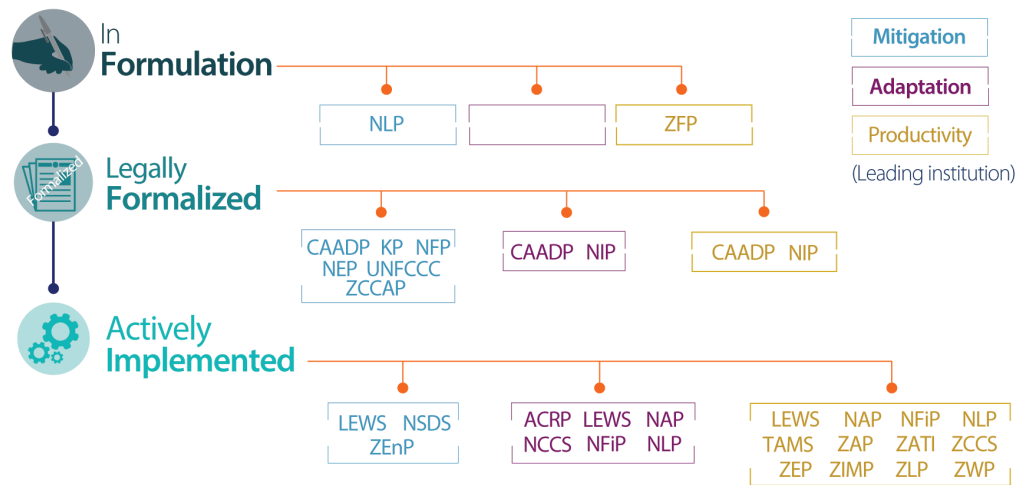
In
Formulation

NLP

ZFP

Mitigation

Adaptation

Productivity

(Leading institution)

Formalized

Legally
Formalized

CAADP KP NFP NEP UNFCCC ZCCAP

CAADP NIP

CAADP NIP

Actively
Implemented

LEWS NSDS ZEnP

ACRP LEWS NAP NCCS NFiP NLP

LEWS NAP NFiP NLP TAMS ZAP ZATI ZCCS ZEP ZIMP ZLP ZWP